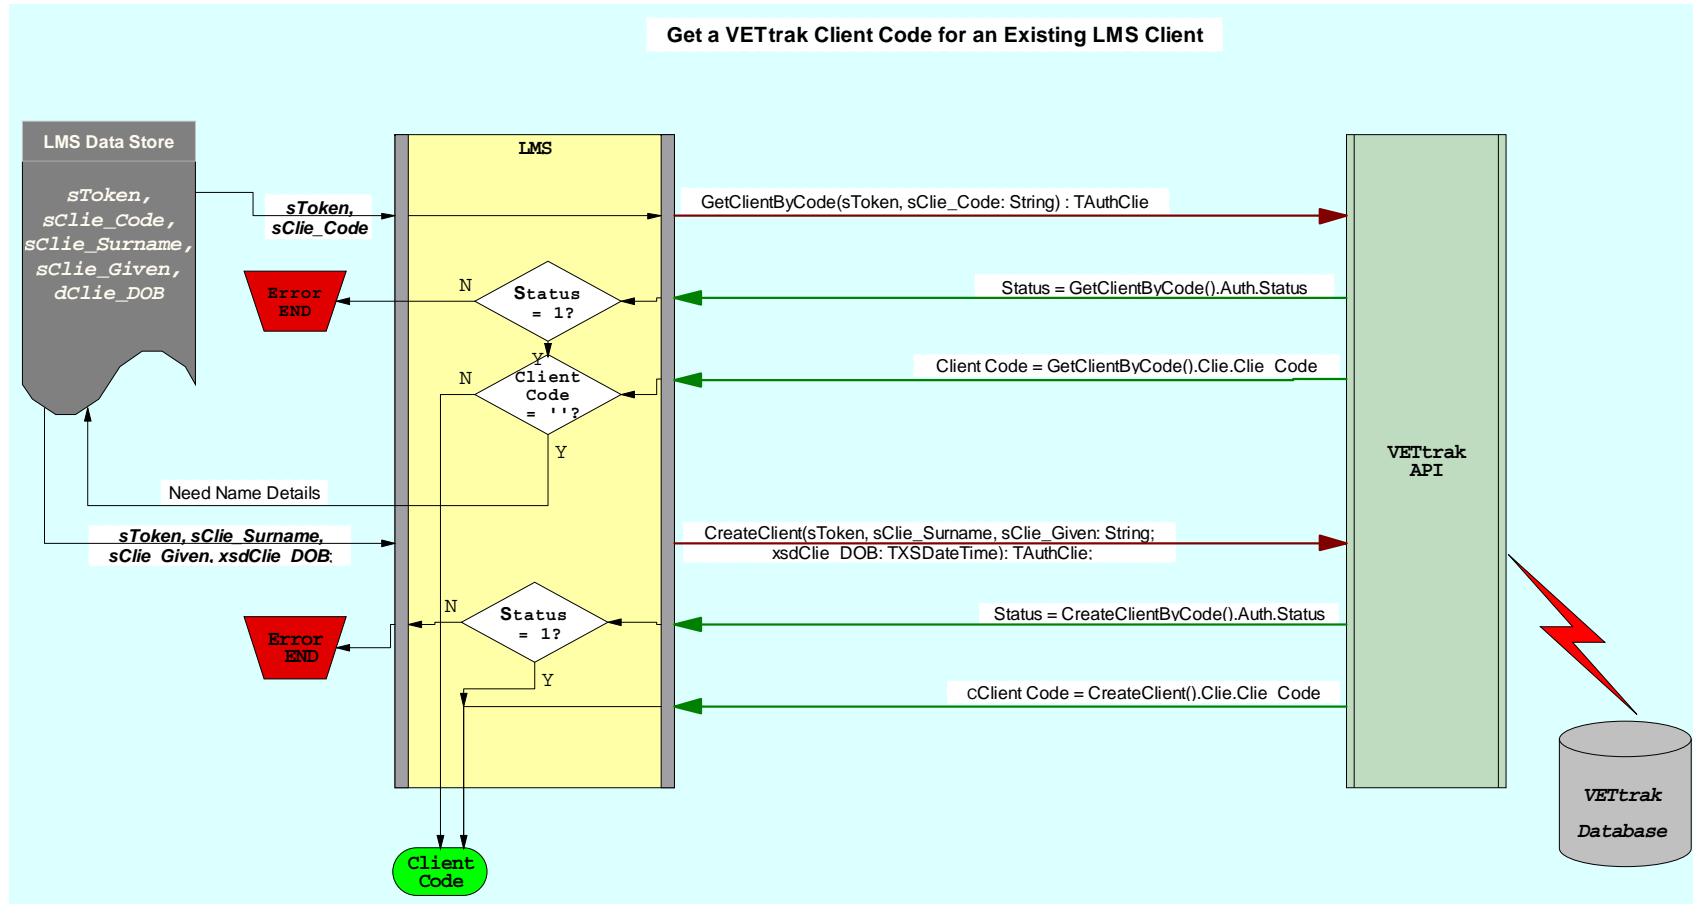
Get a VETtrak Client Code for an Existing LMS Client

LMS Data Store

sToken, sClie_Code, sClie_Surname, sClie_Given, dClie_DOB

LMS

sToken, sClie_Code

GetClientByCode(sToken, sClie_Code: String) : TAuthClie

Error END

N

Status = 1?

Status = GetClientByCode().Auth.Status

Y

N

Client Code = ''?

Client Code = GetClientByCode().Clie.Clie_Code

Y

Need Name Details

VETtrak API

sToken, sClie_Surname, sClie_Given, xsdClie_DOB;

CreateClient(sToken, sClie_Surname, sClie_Given: String; xsdClie_DOB: TXSDateTime): TAuthClie;

N

Status = 1?

Status = CreateClientByCode().Auth.Status

Error END

Y

cClient Code = CreateClient().Clie.Clie_Code

VETtrak Database

Client Code